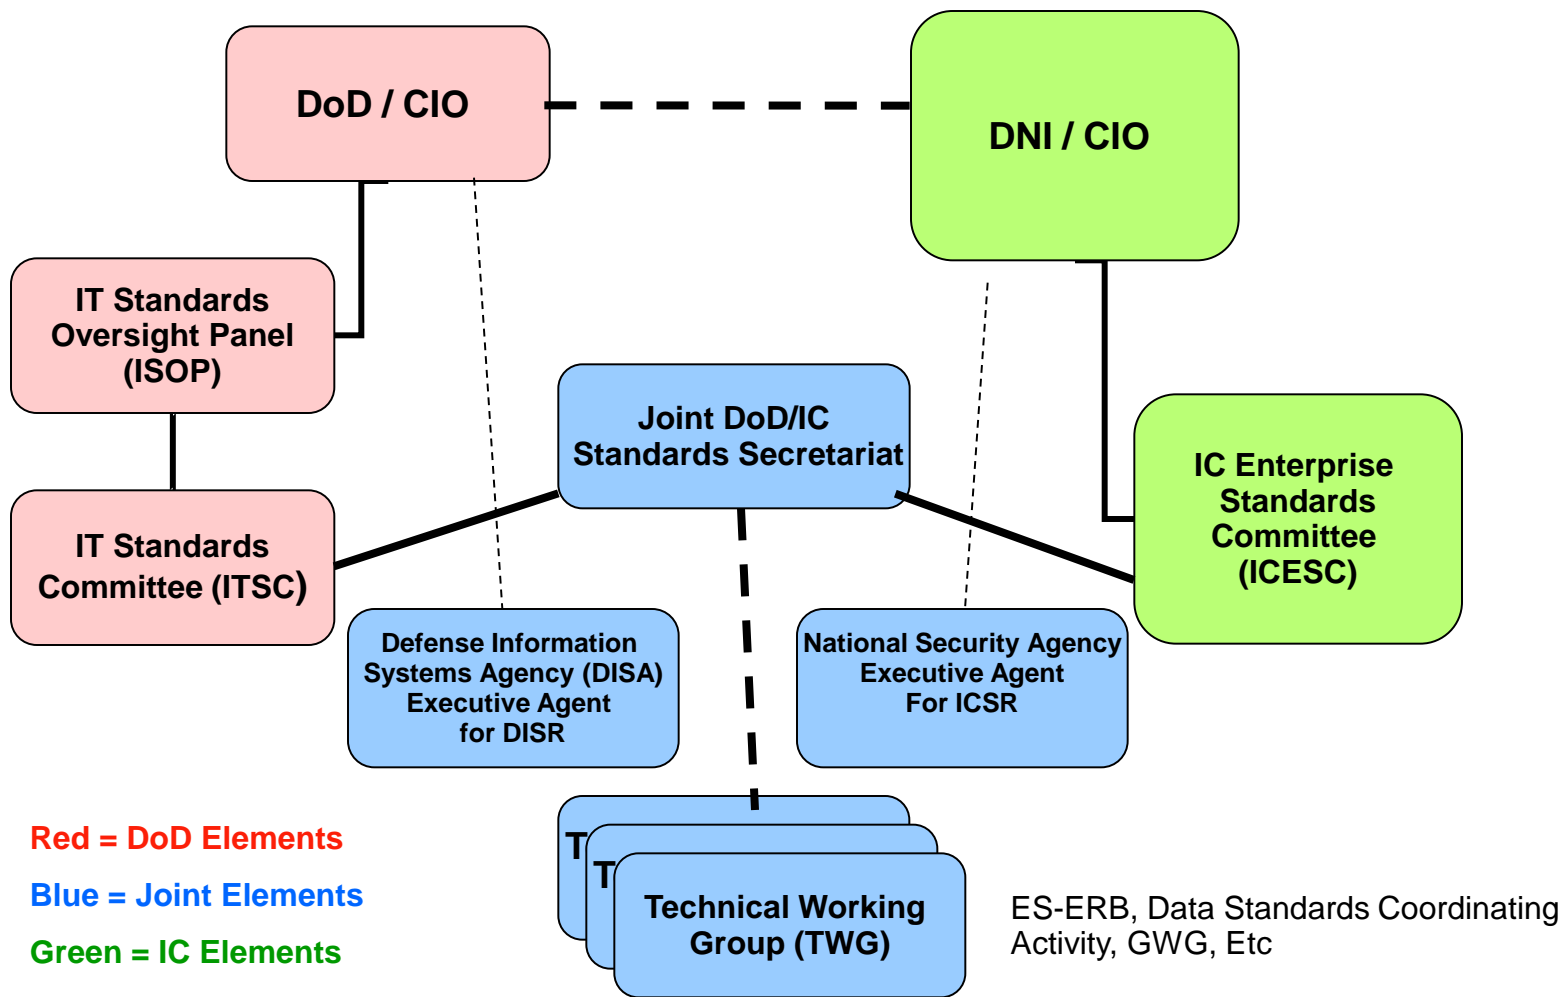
DoD / CIO

DNI / CIO

IT Standards Oversight Panel (ISOP)

Joint DoD/IC Standards Secretariat

IC Enterprise Standards Committee (ICESC)

IT Standards Committee (ITSC)

Defense Information Systems Agency (DISA) Executive Agent for DISR

National Security Agency Executive Agent For ICSR

T

T

Technical Working Group (TWG)

Red = DoD Elements

Blue = Joint Elements

Green = IC Elements

ES-ERB, Data Standards Coordinating Activity, GWG, Etc